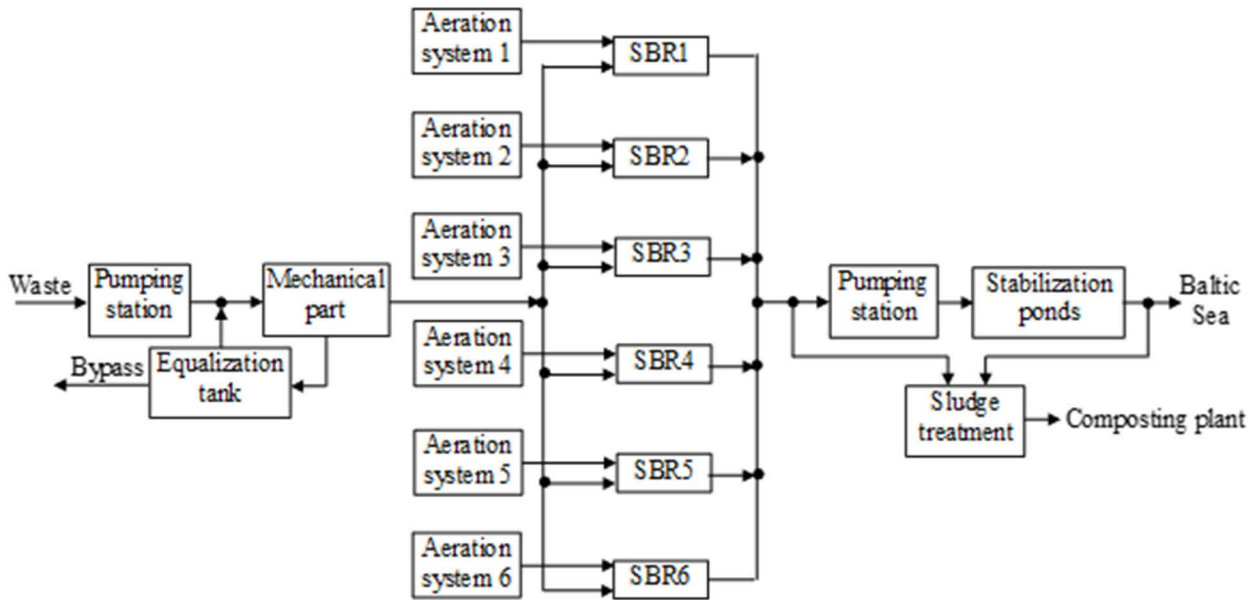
Aeration system 1
SBR1
Aeration system 2
SBR2
Aeration system 3
SBR3
Waste
Pumping station
Mechanical part
Pumping station
Stabilization ponds
Baltic Sea
Aeration system 4
SBR4
Bypass
Equalization tank
Sludge treatment
Composting plant
Aeration system 5
SBR5
Aeration system 6
SBR6